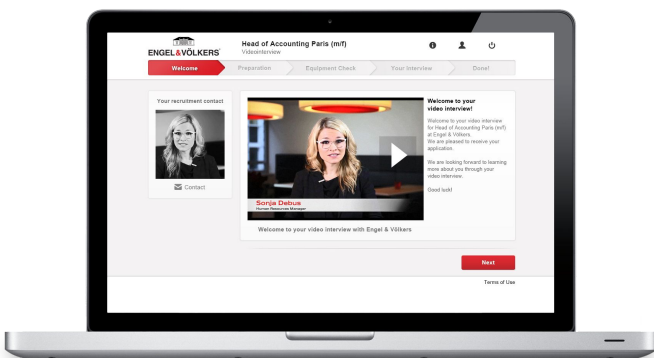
ENGEL&VÖLKERS

Head of Accounting Paris (m/f)
Videointerview

Welcome
Preparation
Equipment Check
Your Interview
Done!

Your recruitment contact

Contact

Sonja Debus
Human Resources Manager

Welcome to your video interview with Engel & Völkers

Welcome to your video interview!

Welcome to your video interview for Head of Accounting Paris (m/f) at Engel & Völkers.
We are pleased to receive your application.

We are looking forward to learning more about you through your video interview.

Good luck!

Next

Terms of Use